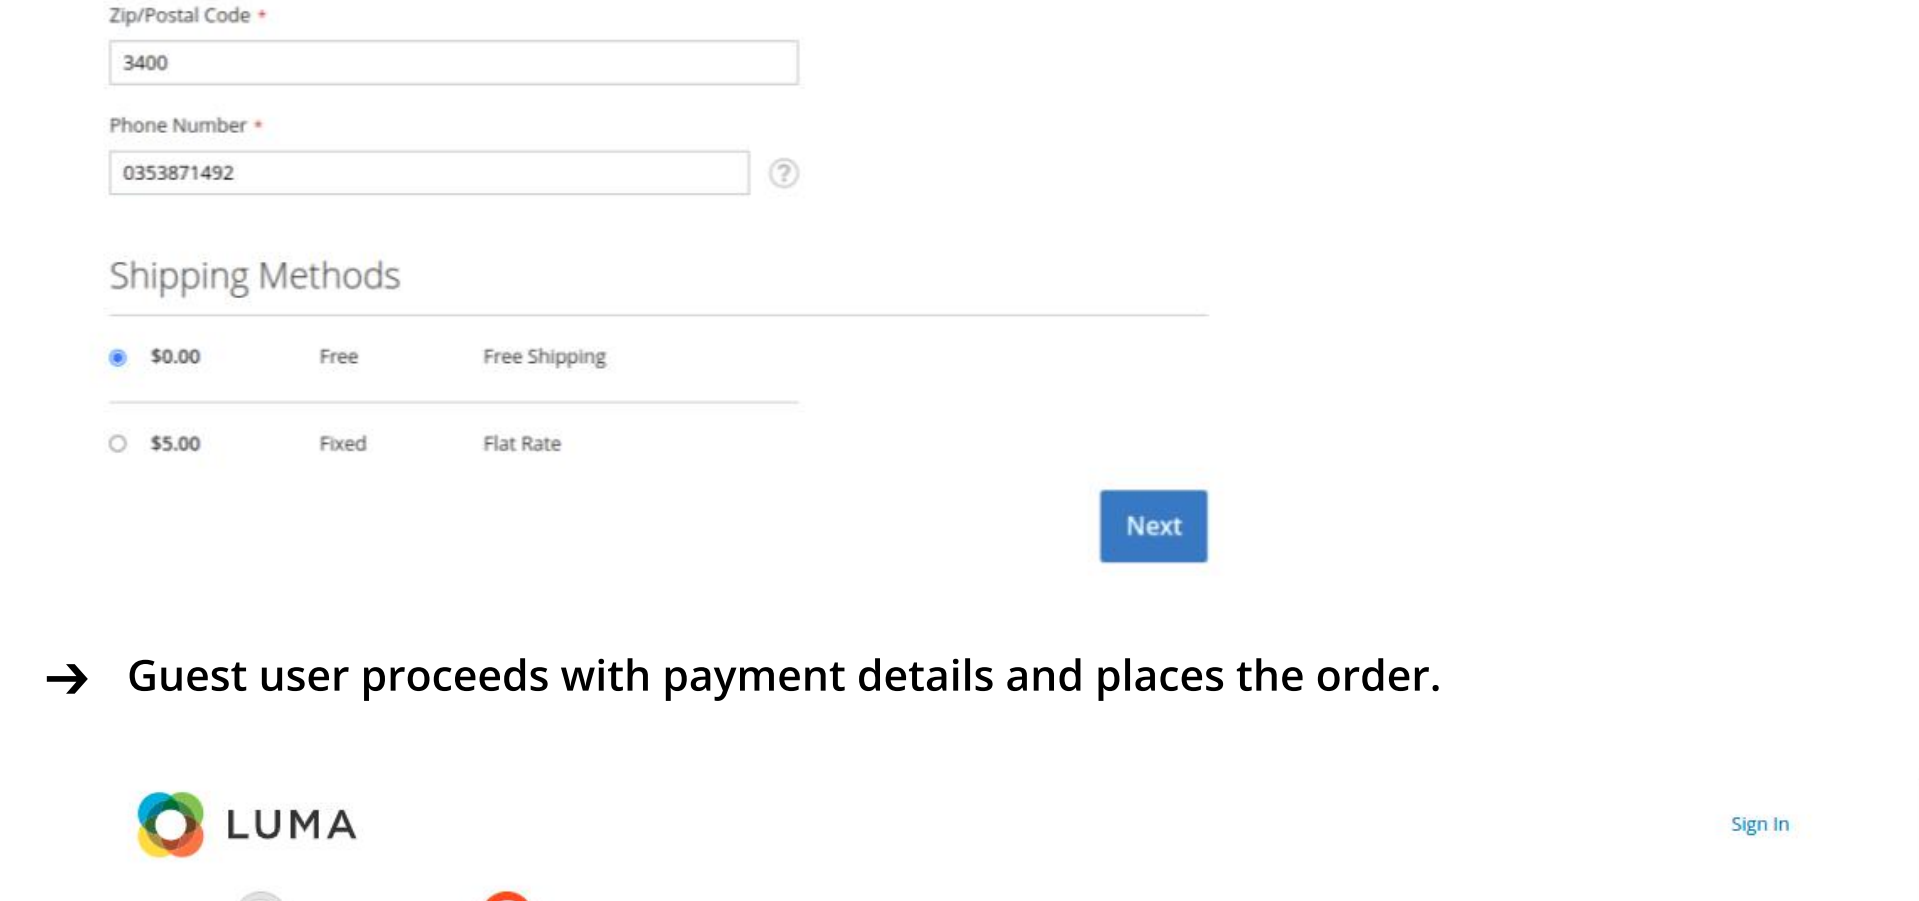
Zip/Postal Code *

3400

Phone Number *

0353871492

?

Shipping Methods

| $0.00 | Free | Free Shipping |
|---|---|---|
| $5.00 | Fixed | Flat Rate |

Next

→ Guest user proceeds with payment details and places the order.

LUMA

Sign In